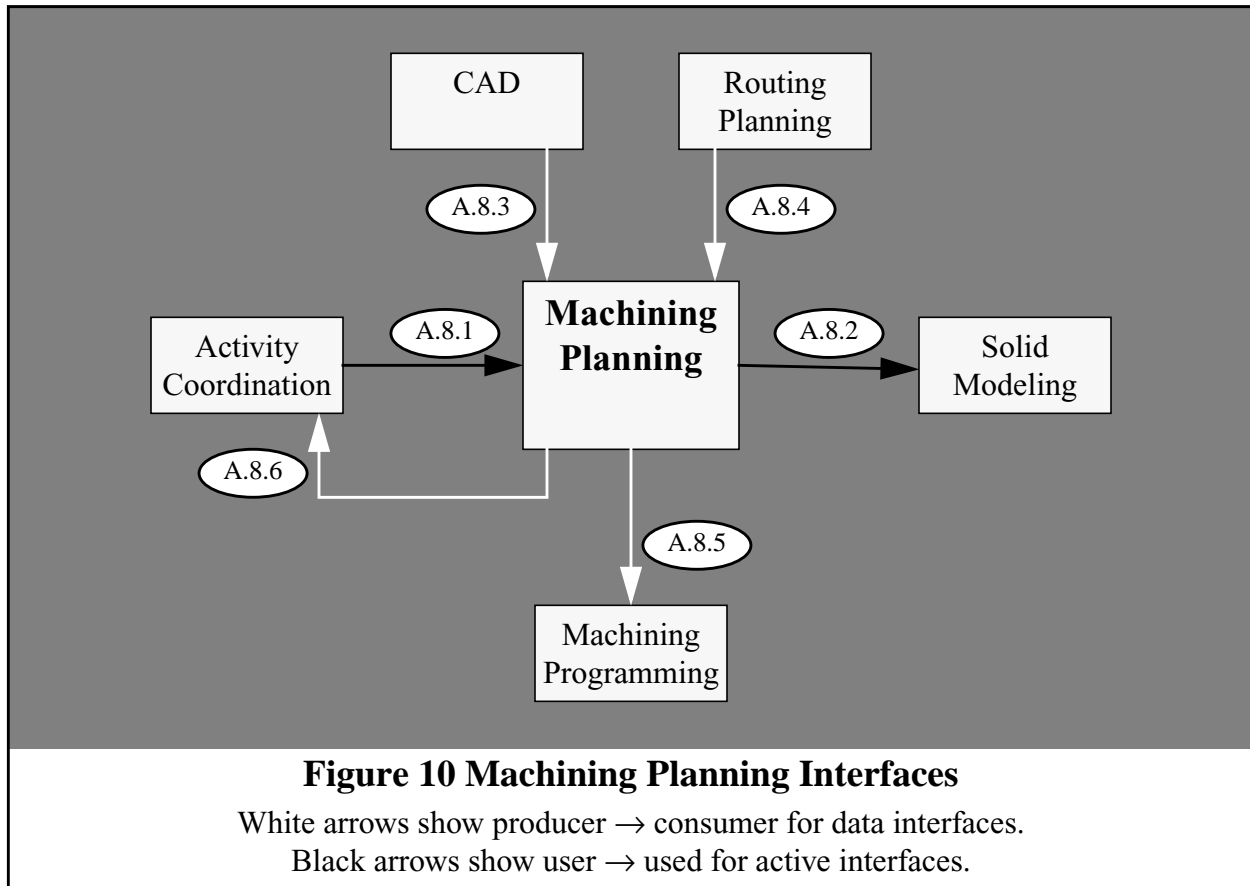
CAD

Routing Planning

A.8.3

A.8.4

Activity Coordination

A.8.1

Machining Planning

A.8.2

Solid Modeling

A.8.6

A.8.5

Machining Programming

**Figure 10 Machining Planning Interfaces**

White arrows show producer $\rightarrow$ consumer for data interfaces.
Black arrows show user $\rightarrow$ used for active interfaces.